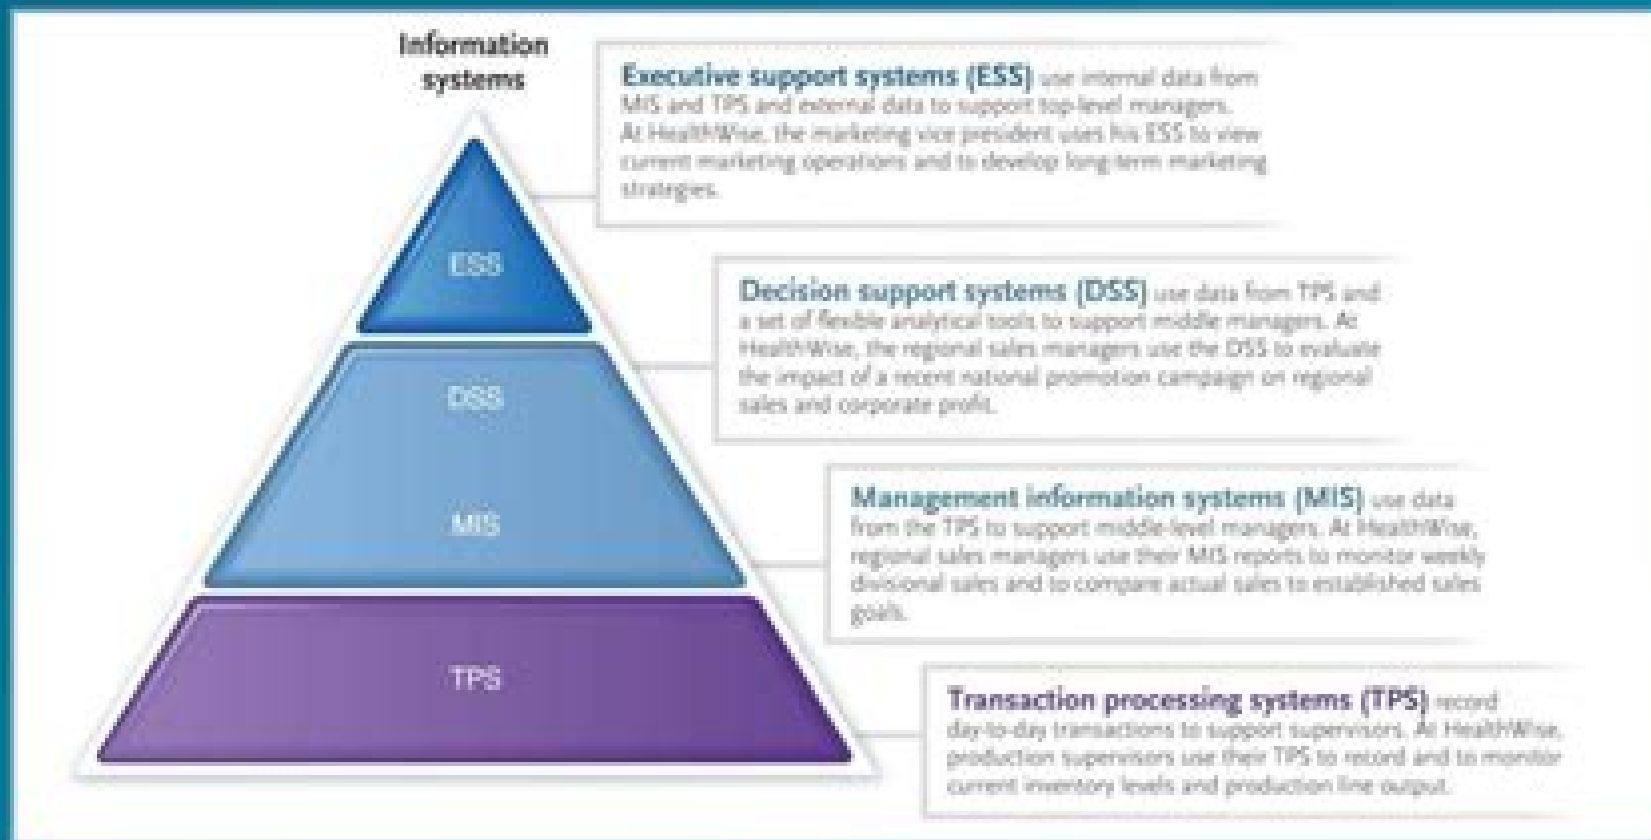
Information systems

ESS

DSS

MIS

TPS

Executive support systems (ESS) use internal data from MIS and TPS and external data to support top-level managers. At HealthWise, the marketing vice president uses his ESS to view current marketing operations and to develop long-term marketing strategies.

Decision support systems (DSS) use data from TPS and a set of flexible analytical tools to support middle managers. At HealthWise, the regional sales managers use the DSS to evaluate the impact of a recent national promotion campaign on regional sales and corporate profit.

Management information systems (MIS) use data from the TPS to support middle-level managers. At HealthWise, regional sales managers use their MIS reports to monitor weekly divisional sales and to compare actual sales to established sales goals.

Transaction processing systems (TPS) record day-to-day transactions to support supervisors. At HealthWise, production supervisors use their TPS to record and to monitor current inventory levels and production line output.